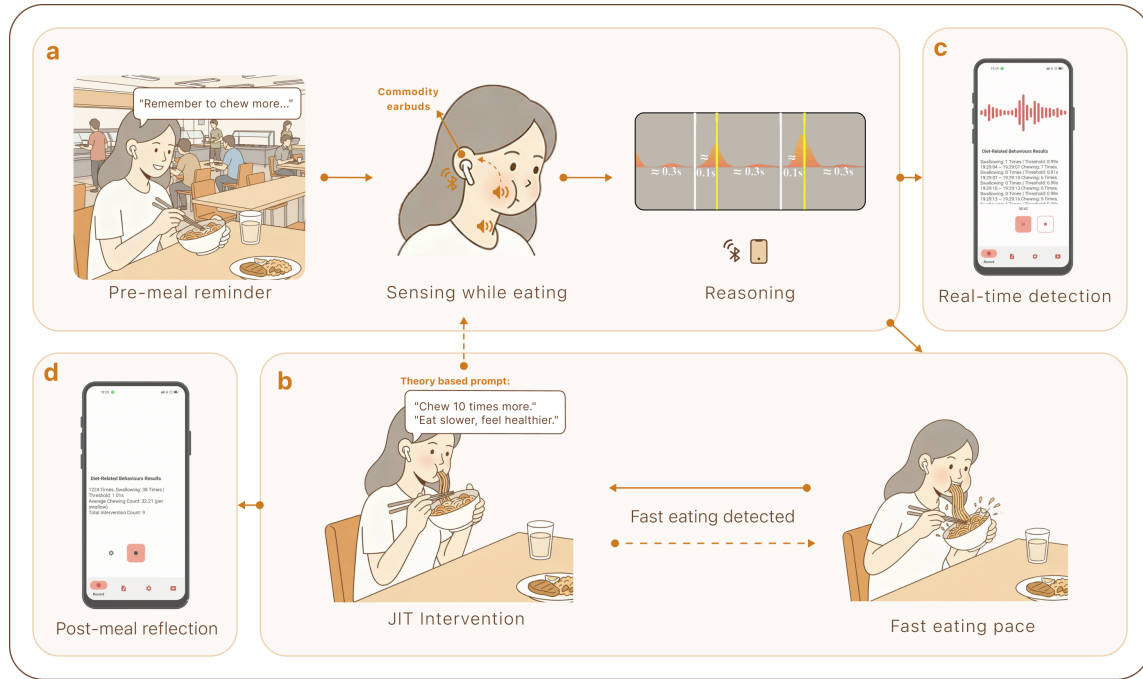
a

"Remember to chew more..."

Pre-meal reminder

Commodity earbuds

Sensing while eating

≈ 0.3s ≈ 0.1s ≈ 0.3s ≈ 0.1s ≈ 0.3s

Reasoning

c

Diet-Related Behaviours Results

Swallowing: 1 Times | Threshold: 0.9%
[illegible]

Real-time detection

d

Diet-Related Behaviours Results

1226 Times, Swallowing: 38 Times | Threshold: 1.01s
Average Chewing Count: 32.21 (per swallow)
Total Intervention Count: 9

Record

Post-meal reflection

b

Theory based prompt:

"Chew 10 times more."
"Eat slower, feel healthier."

JIT Intervention

Fast eating detected

Fast eating pace